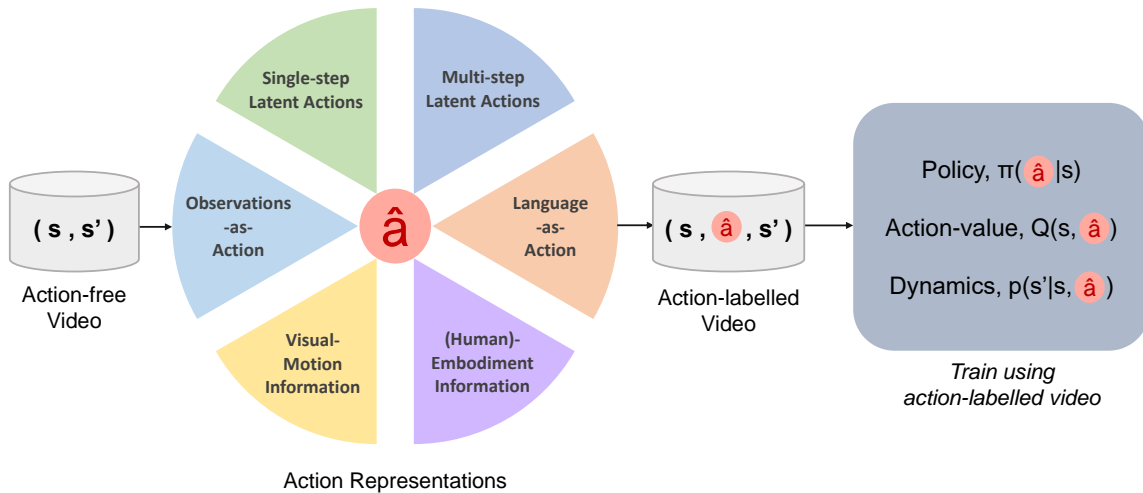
( s , s’ )

Action-free Video

Single-step Latent Actions

Multi-step Latent Actions

Observations -as- Action

â

Language -as- Action

Visual-Motion Information

(Human)-Embodiment Information

Action Representations

( s , â , s’ )

Action-labelled Video

Policy, π( â |s)

Action-value, Q(s, â )

Dynamics, p(s’|s, â )

Train using action-labelled video